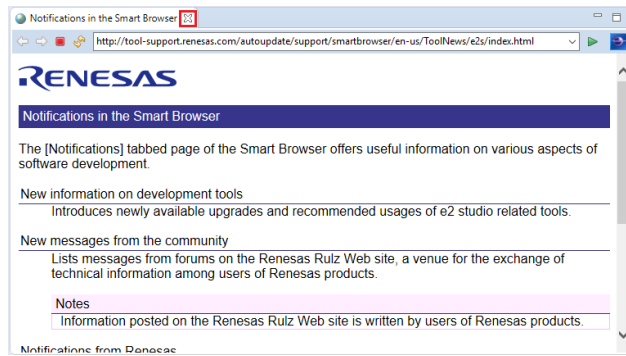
Notifications in the Smart Browser

http://tool-support.renesas.com/autoupdate/support/smartbrowser/en-us/ToolNews/e2s/index.html

RENESAS

Notifications in the Smart Browser

The [Notifications] tabbed page of the Smart Browser offers useful information on various aspects of software development.

New information on development tools

Introduces newly available upgrades and recommended usages of e2 studio related tools.

New messages from the community

Lists messages from forums on the Renesas Rulz Web site, a venue for the exchange of technical information among users of Renesas products.

Notes

Information posted on the Renesas Rulz Web site is written by users of Renesas products.

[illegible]